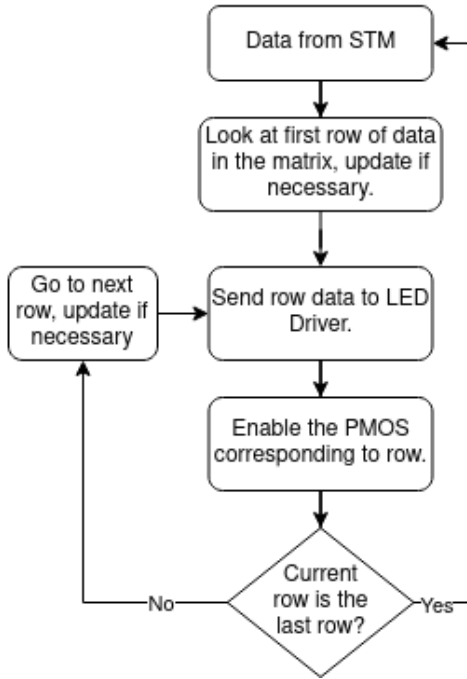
Data from STM

Look at first row of data in the matrix, update if necessary.

Go to next row, update if necessary

Send row data to LED Driver.

Enable the PMOS corresponding to row.

Current row is the last row?

No

Yes